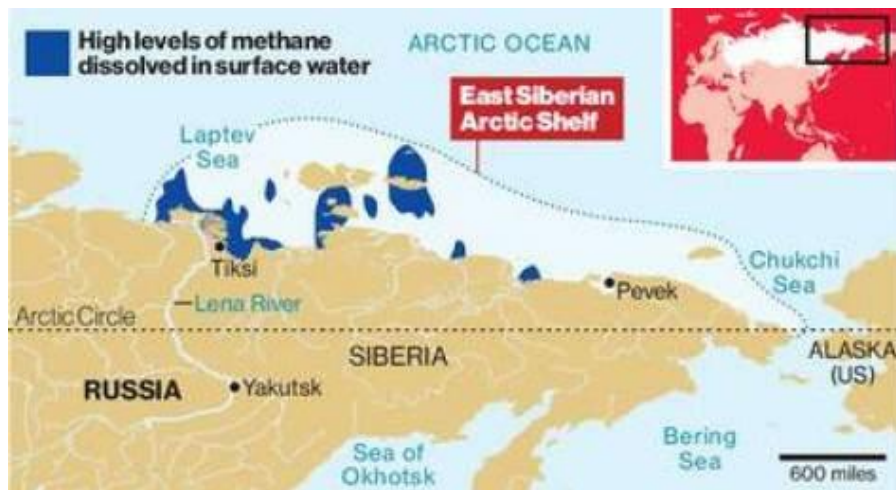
High levels of methane dissolved in surface water

ARCTIC OCEAN

East Siberian Arctic Shelf

Laptev Sea

Tiksi

Lena River

Arctic Circle

Pevek

Chukchi Sea

SIBERIA

RUSSIA

Yakutsk

ALASKA (US)

Sea of Okhotsk

Bering Sea

600 miles